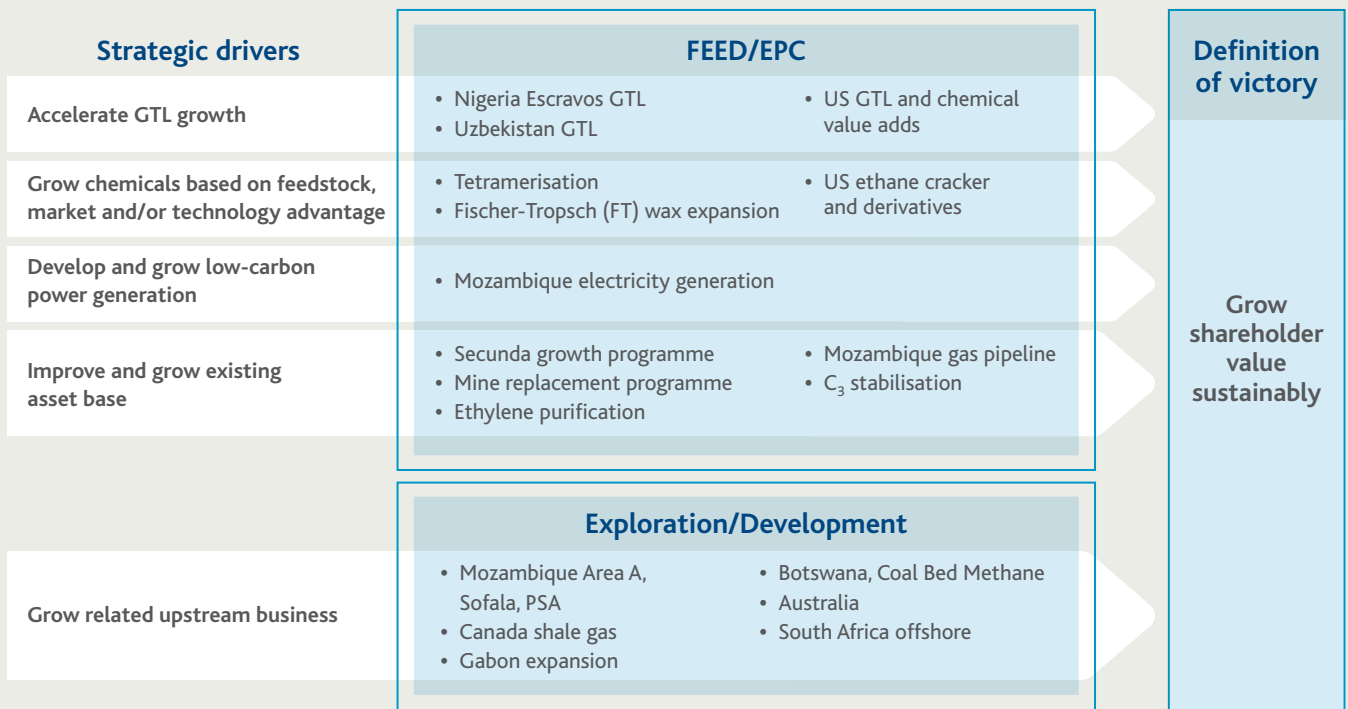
Strategic drivers

FEED/EPC

Definition of victory

Accelerate GTL growth

• Nigeria Escravos GTL
• Uzbekistan GTL

• US GTL and chemical value adds

Grow chemicals based on feedstock, market and/or technology advantage

• Tetramerisation
• Fischer-Tropsch (FT) wax expansion

• US ethane cracker and derivatives

Develop and grow low-carbon power generation

• Mozambique electricity generation

Improve and grow existing asset base

• Secunda growth programme
• Mine replacement programme
• Ethylene purification

• Mozambique gas pipeline
• $C_3$ stabilisation

Grow shareholder value sustainably

Exploration/Development

Grow related upstream business

• Mozambique Area A, Sofala, PSA
• Canada shale gas
• Gabon expansion

• Botswana, Coal Bed Methane
• Australia
• South Africa offshore